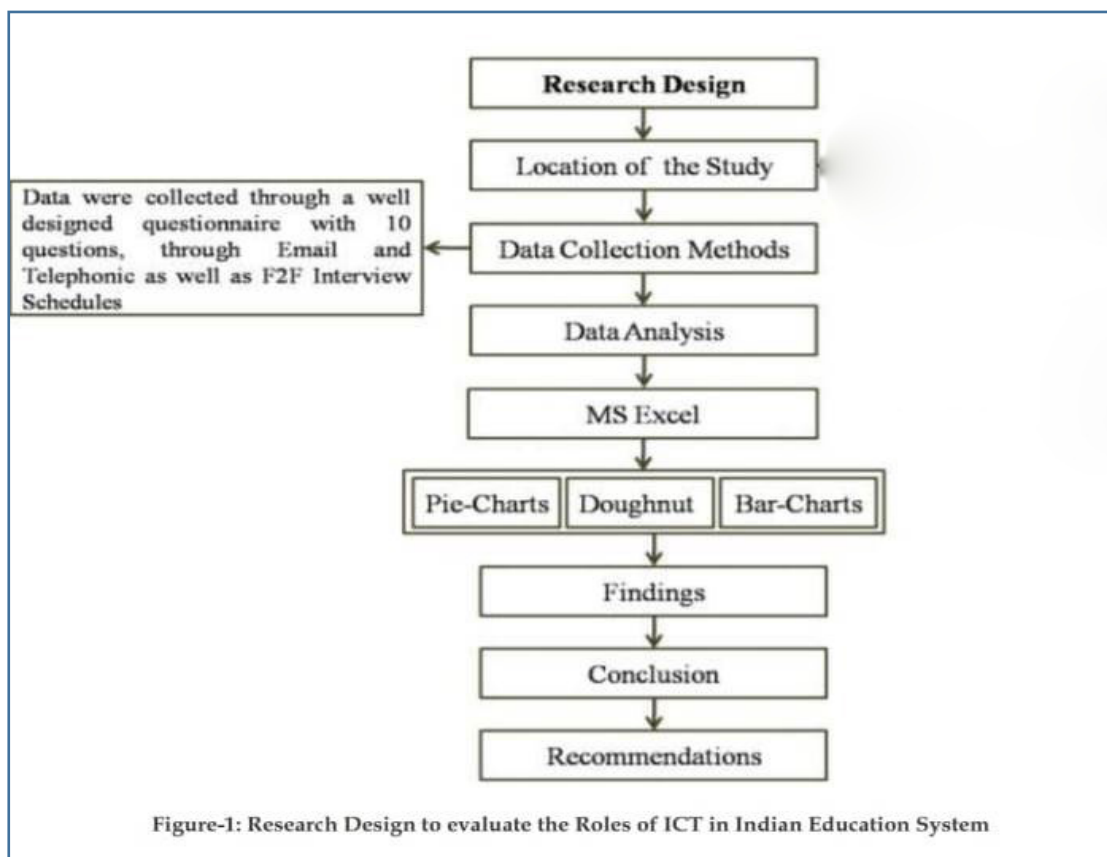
Research Design

Location of the Study

Data were collected through a well designed questionnaire with 10 questions, through Email and Telephonic as well as F2F Interview Schedules

Data Collection Methods

Data Analysis

MS Excel

Pie-Charts

Doughnut

Bar-Charts

Findings

Conclusion

Recommendations

Figure-1: Research Design to evaluate the Roles of ICT in Indian Education System